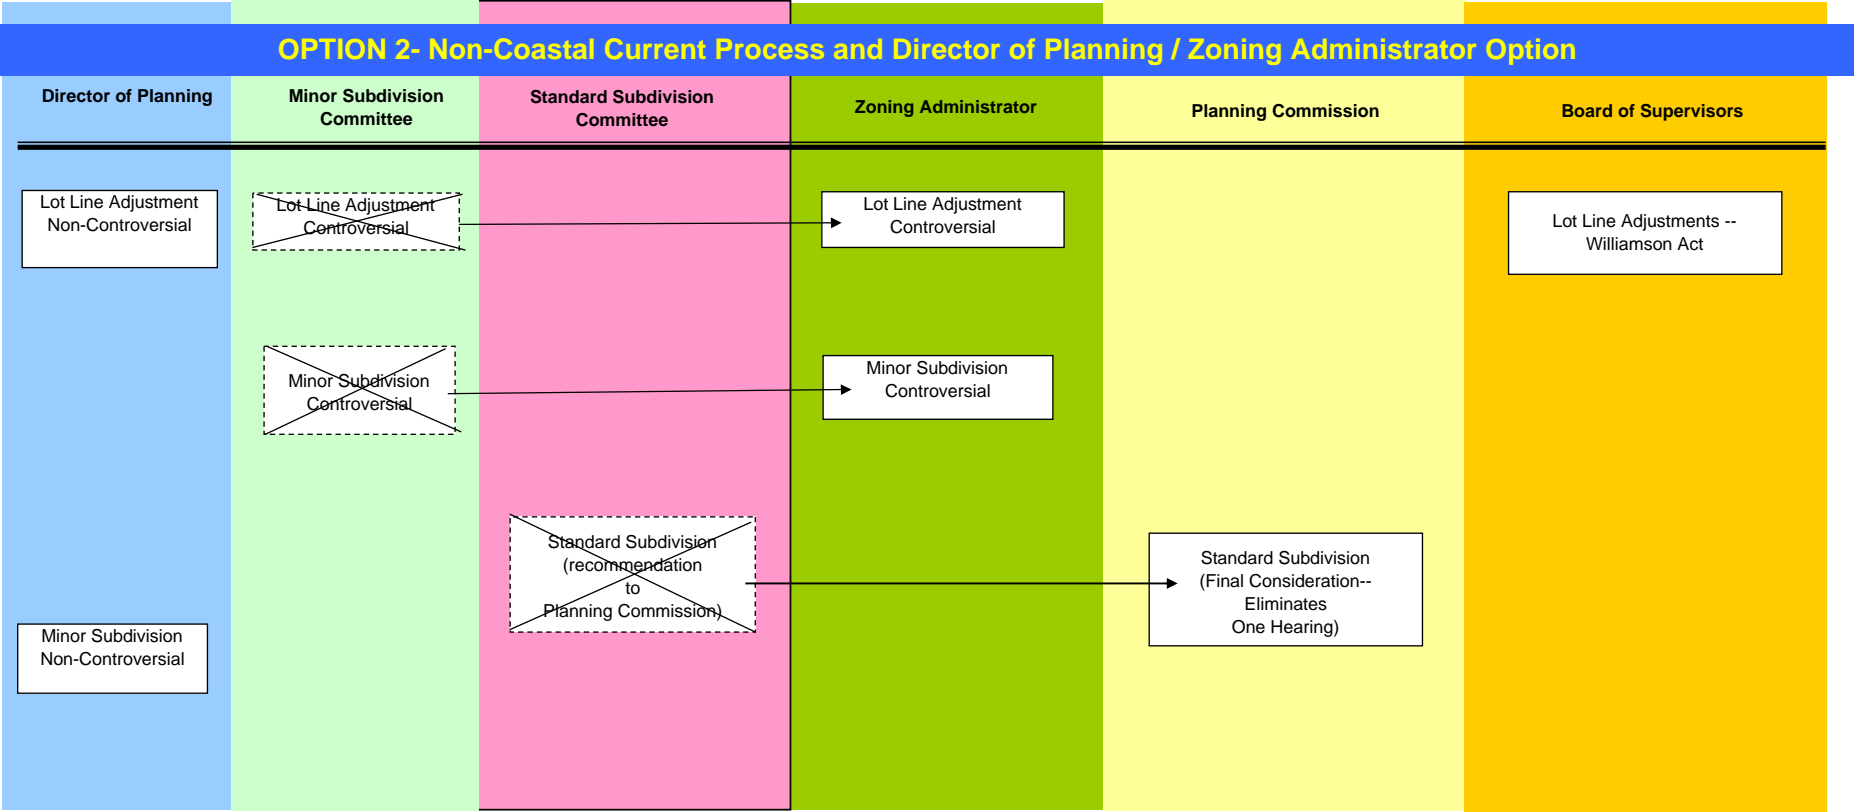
OPTION 2- Non-Coastal Current Process and Director of Planning / Zoning Administrator Option

Director of Planning

Minor Subdivision Committee

Standard Subdivision Committee

Zoning Administrator

Planning Commission

Board of Supervisors

Lot Line Adjustment Non-Controversial

Lot Line Adjustment Controversial

Lot Line Adjustment Controversial

Lot Line Adjustments -- Williamson Act

Minor Subdivision Controversial

Minor Subdivision Controversial

Standard Subdivision (recommendation to Planning Commission)

Standard Subdivision (Final Consideration-- Eliminates One Hearing)

Minor Subdivision Non-Controversial